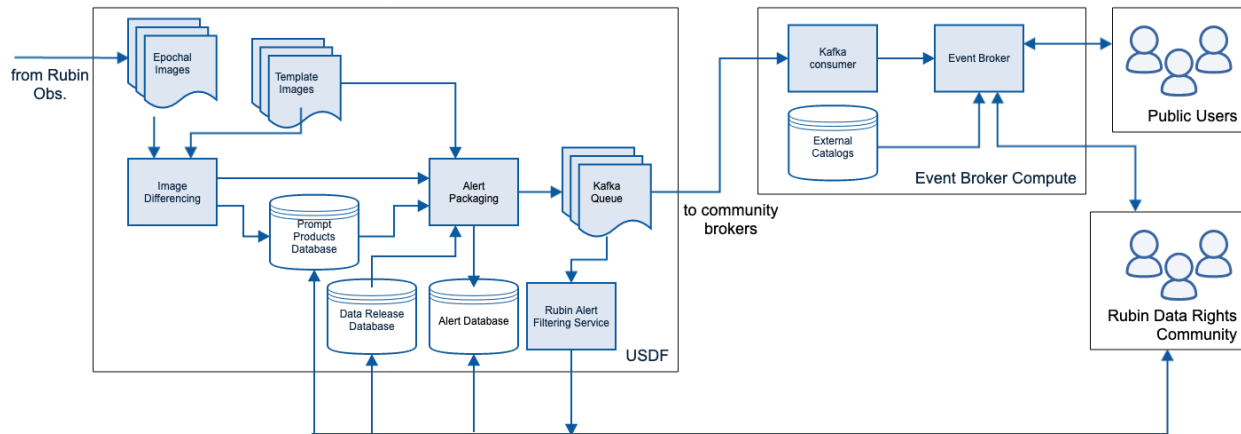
from Rubin Obs.

Epochal Images

Template Images

Image Differencing

Prompt Products Database

Alert Packaging

Kafka Queue

Data Release Database

Alert Database

Rubin Alert Filtering Service

USDF

to community brokers

Kafka consumer

Event Broker

External Catalogs

Event Broker Compute

Public Users

Rubin Data Rights Community